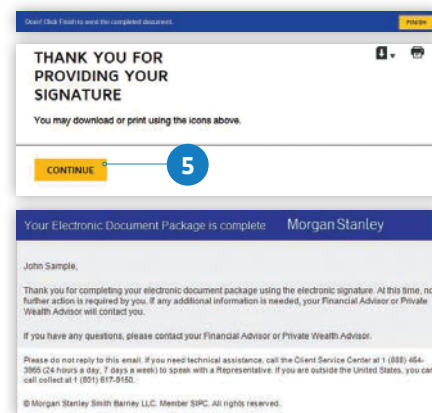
Done! Click Finish to send the completed document.

FINISH

THANK YOU FOR PROVIDING YOUR SIGNATURE

You may download or print using the icons above.

CONTINUE

5

Your Electronic Document Package is complete

Morgan Stanley

John Sample,

Thank you for completing your electronic document package using the electronic signature. At this time, no further action is required by you. If any additional information is needed, your Financial Advisor or Private Wealth Advisor will contact you.

If you have any questions, please contact your Financial Advisor or Private Wealth Advisor.

Please do not reply to this email. If you need technical assistance, call the Client Service Center at 1 (888) 454-3965 (24 hours a day, 7 days a week) to speak with a Representative. If you are outside the United States, you can call collect at 1 (801) 617-9150.

© Morgan Stanley Smith Barney LLC. Member SIPC. All rights reserved.